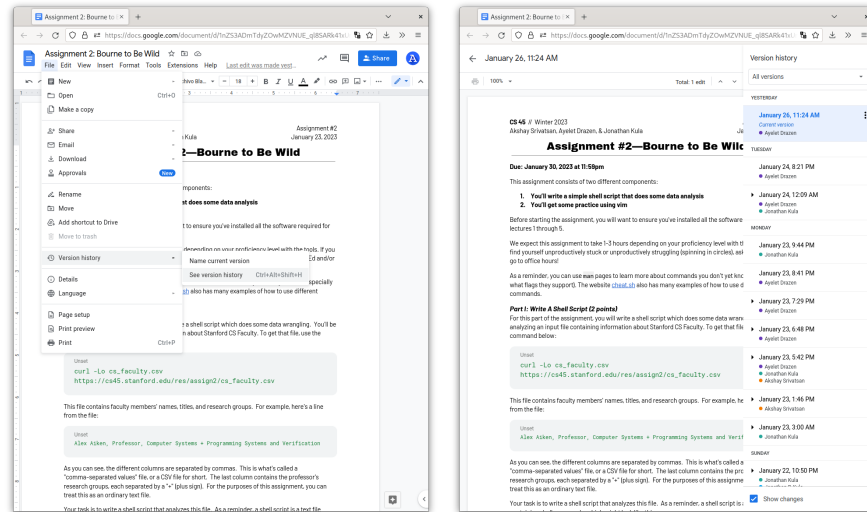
Assignment 2: Bourne to ×
https://docs.google.com/document/d/1nZS3ADmTdyZOwMZVNUE_ql8SARk41x

Assignment 2: Bourne to Be Wild
File Edit View Insert Format Tools Extensions Help Last edit was made yest...
Share

New
Open Ctrl+O
Make a copy
Share
Email
Download
Approvals New
Rename
Move
Add shortcut to Drive
Move to trash
Version history
Name current version
See version history Ctrl+Alt+Shift+H
Details
Language
Page setup
Print preview
Print Ctrl+P

Assignment #2
January 23, 2023
Kula
2—Bourne to Be Wild
components:
at does some data analysis
t to ensure you've installed all the software required for
depending on your proficiency level with the tools. If you
d and/or
pecially
sh also has many examples of how to use different
e a shell script which does some data wrangling. You'll
n about Stanford CS Faculty. To get that file, use the

Unset
curl -Lo cs_faculty.csv
https://cs45.stanford.edu/res/assign2/cs_faculty.csv

This file contains faculty members' names, titles, and research groups. For example, here's a line from the file:

Unset
Alex Aiken, Professor, Computer Systems + Programming Systems and Verification

As you can see, the different columns are separated by commas. This is what's called a "comma-separated values" file, or a CSV file for short. The last column contains the professor's research groups, each separated by a "+" (plus sign). For the purposes of this assignment, you can treat this as an ordinary text file.

Your task is to write a shell script that analyzes this file. As a reminder, a shell script is a text file

Assignment 2: Bourne to ×
https://docs.google.com/document/d/1nZS3ADmTdyZOwMZVNUE_ql8SARk41x
January 26, 11:24 AM
100%
Total: 1 edit

CS 45 // Winter 2023
Akshay Srivatsan, Ayelet Drazen, & Jonathan Kula
Assignment #2—Bourne to Be Wild

Due: January 30, 2023 at 11:59pm
This assignment consists of two different components:
1. You'll write a simple shell script that does some data analysis
2. You'll get some practice using vim
Before starting the assignment, you will want to ensure you've installed all the software lectures 1 through 5.
We expect this assignment to take 1-3 hours depending on your proficiency level with th find yourself unproductively stuck or unproductively struggling (spinning in circles), ask go to office hours!
As a reminder, you can use man pages to learn more about commands (you don't yet kn what flags they support). The website cheat.sh also has many examples of how to use d commands.
Part I: Write A Shell Script (2 points)
For this part of the assignment, you will write a shell script which does some data wran analyzing an input file containing information about Stanford CS Faculty. To get that fil command below:

Unset
curl -Lo cs_faculty.csv
https://cs45.stanford.edu/res/assign2/cs_faculty.csv

This file contains faculty members' names, titles, and research groups. For example, he from the file:

Unset
Alex Aiken, Professor, Computer Systems + Programming Systems and Verification

As you can see, the different columns are separated by commas. This is what's called a "comma-separated values" file, or a CSV file for short. The last column contains the pro research groups, each separated by a "+" (plus sign). For the purposes of this assignmen treat this as an ordinary text file.
Your task is to write a shell script that analyzes this file. As a reminder, a shell script is

Version history
All versions
YESTERDAY
January 26, 11:24 AM
Current version
Ayelet Drazen
TUESDAY
January 24, 8:21 PM
Ayelet Drazen
January 24, 12:09 AM
Ayelet Drazen
Jonathan Kula
MONDAY
January 23, 9:44 PM
Jonathan Kula
January 23, 8:41 PM
Ayelet Drazen
January 23, 7:29 PM
Ayelet Drazen
January 23, 6:48 PM
Ayelet Drazen
January 23, 5:42 PM
Ayelet Drazen
Jonathan Kula
Akshay Srivatsan
January 23, 1:46 PM
Akshay Srivatsan
January 23, 3:00 AM
Jonathan Kula
SUNDAY
January 22, 10:50 PM
Jonathan Kula
Show changes